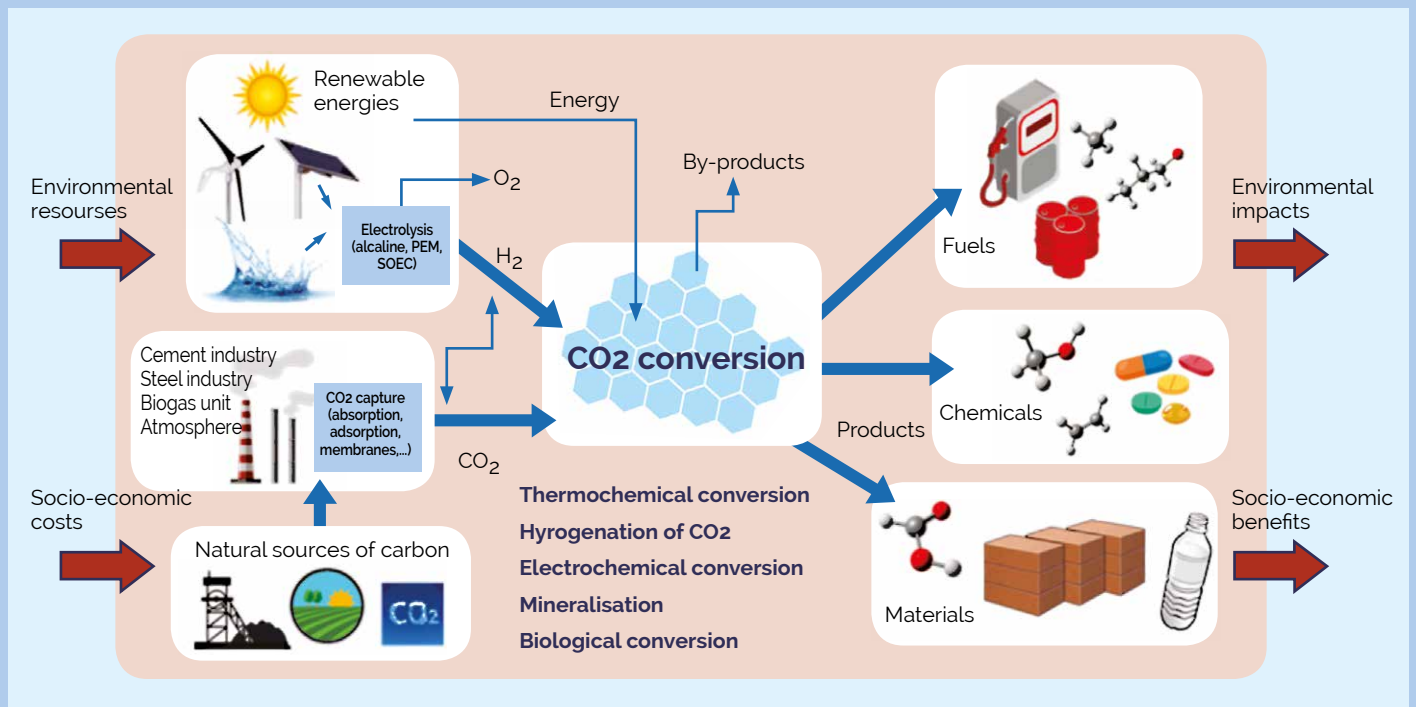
Environmental resourses

Socio-economic costs

Renewable energies

Energy

Electrolysis (alcaline, PEM, SOEC)

$O_2$

$H_2$

By-products

CO2 conversion

Cement industry
Steel industry
Biogas unit
Atmosphere

CO2 capture (absorption, adsorption, membranes,...)

$CO_2$

Natural sources of carbon

CO2

Thermochemical conversion
Hyrogenation of CO2
Electrochemical conversion
Mineralisation
Biological conversion

Fuels

Chemicals

Products

Materials

Environmental impacts

Socio-economic benefits